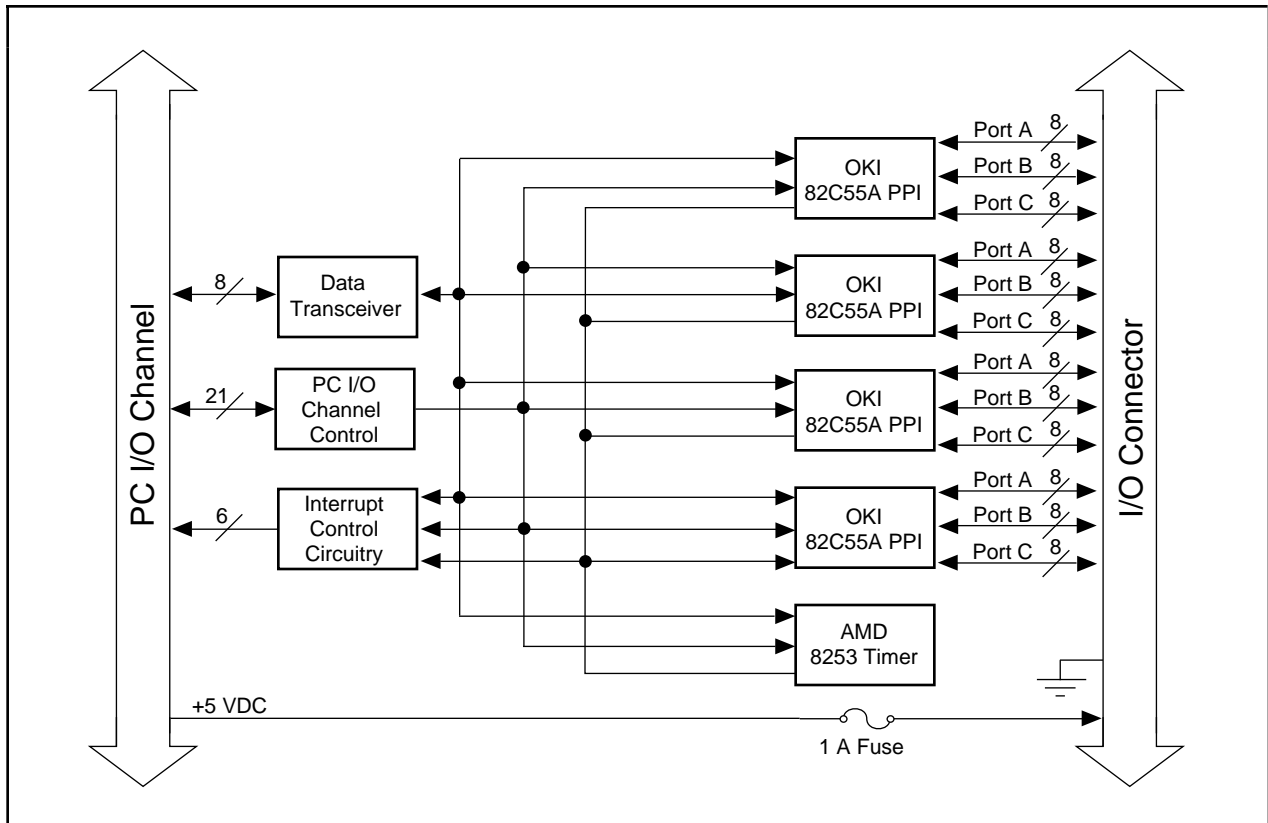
PC I/O Channel

8

Data Transceiver

21

PC I/O Channel Control

6

Interrupt Control Circuitry

OKI 82C55A PPI

Port A 8
Port B 8
Port C 8

OKI 82C55A PPI

Port A 8
Port B 8
Port C 8

OKI 82C55A PPI

Port A 8
Port B 8
Port C 8

OKI 82C55A PPI

Port A 8
Port B 8
Port C 8

AMD 8253 Timer

I/O Connector

+5 VDC

1 A Fuse